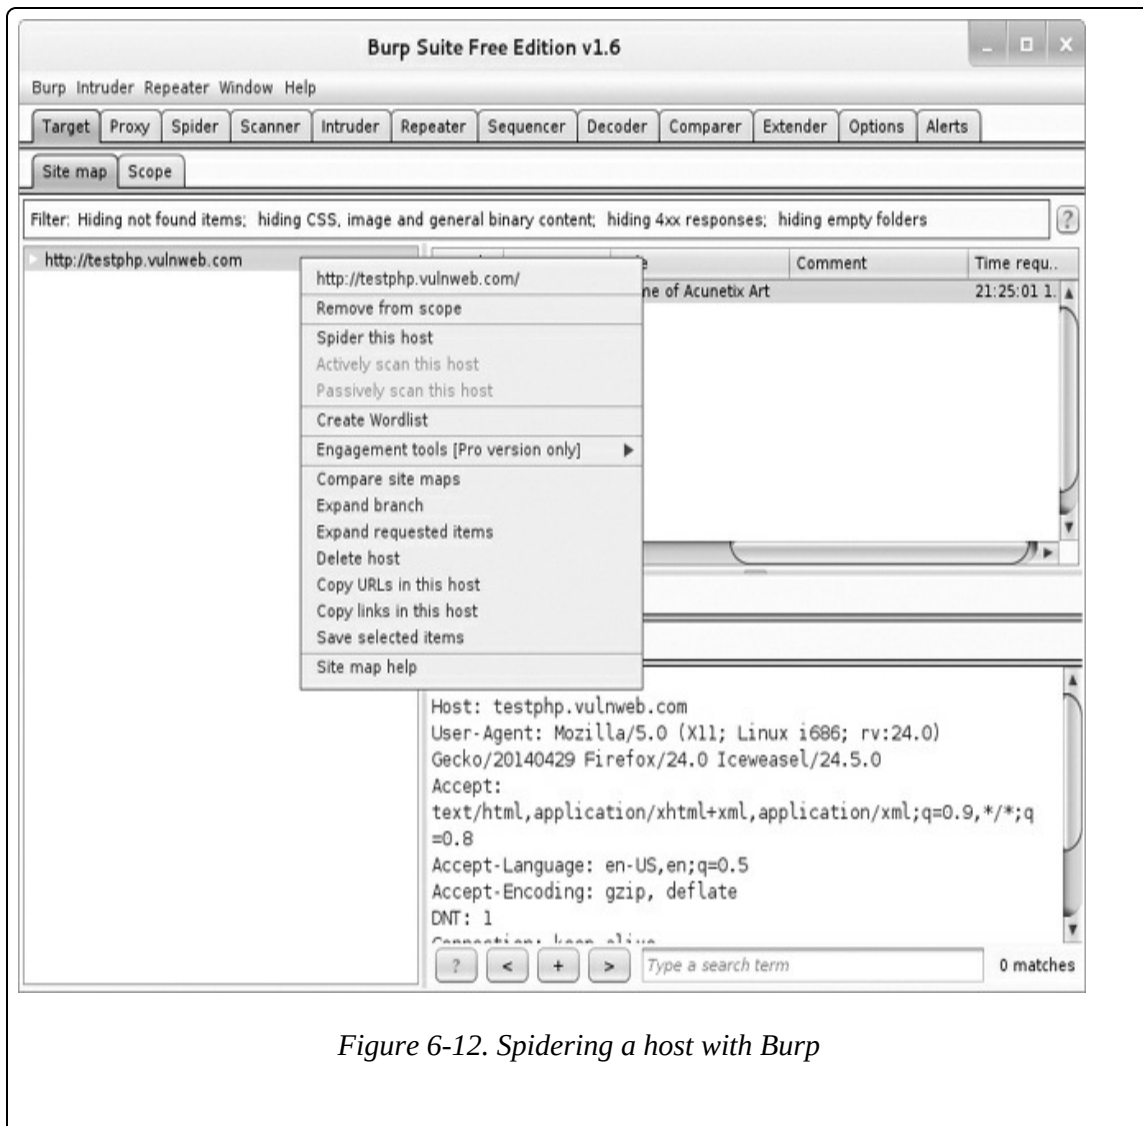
Burp Suite Free Edition v1.6

Burp Intruder Repeater Window Help

Target Proxy Spider Scanner Intruder Repeater Sequencer Decoder Comparer Extender Options Alerts

Site map Scope

Filter: Hiding not found items; hiding CSS, image and general binary content; hiding 4xx responses; hiding empty folders

?

http://testphp.vulnweb.com

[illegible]e Comment Time requ..

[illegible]ne of Acunetix Art 21:25:01 1.

http://testphp.vulnweb.com/
Remove from scope
Spider this host
Actively scan this host
Passively scan this host
Create Wordlist
Engagement tools [Pro version only]
Compare site maps
Expand branch
Expand requested items
Delete host
Copy URLs in this host
Copy links in this host
Save selected items
Site map help

Host: testphp.vulnweb.com
User-Agent: Mozilla/5.0 (X11; Linux i686; rv:24.0) Gecko/20140429 Firefox/24.0 Iceweasel/24.5.0
Accept:
text/html,application/xhtml+xml,application/xml;q=0.9,*/*;q=0.8
Accept-Language: en-US,en;q=0.5
Accept-Encoding: gzip, deflate
DNT: 1
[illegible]

? < + > Type a search term 0 matches

Figure 6-12. Spidering a host with Burp